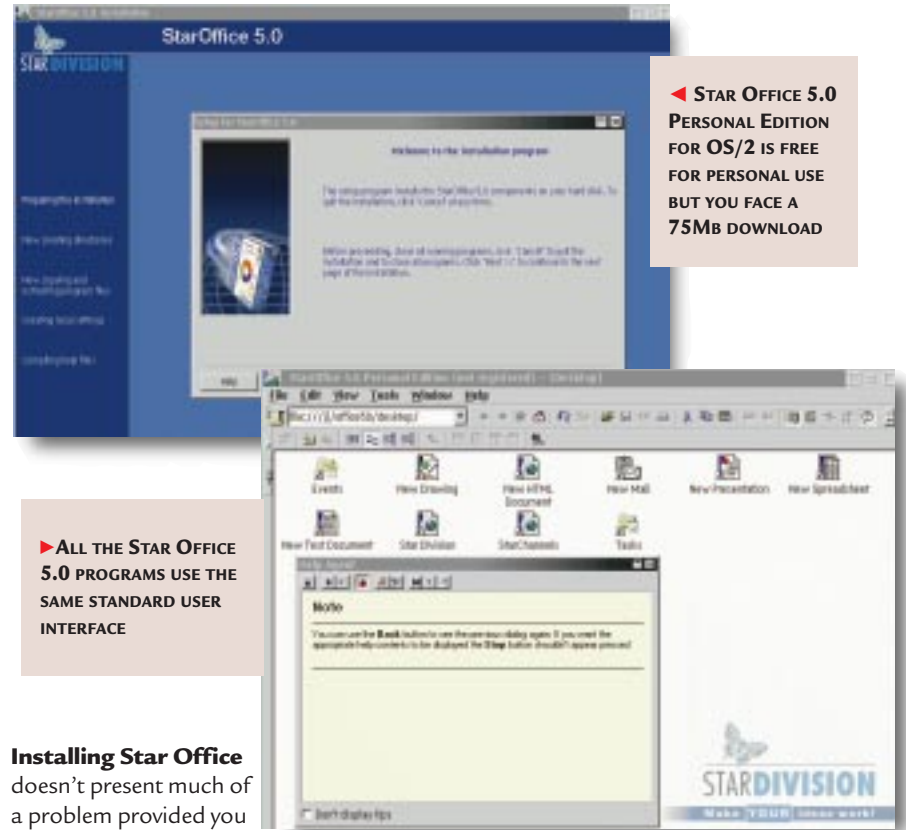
StarOffice 5.0

STAR DIVISION

Welcome to the installation program

Help

◄ STAR OFFICE 5.0 PERSONAL EDITION FOR OS/2 IS FREE FOR PERSONAL USE BUT YOU FACE A 75MB DOWNLOAD

File Edit View Tools Window Help

Events New Drawing New HTML Document New Mail New Presentation New Spreadsheet

New Text Document Star Division StarChannels Tasks

Note

Don't display tips

STARDIVISION

Make YOUR ideas work!

►ALL THE STAR OFFICE 5.0 PROGRAMS USE THE SAME STANDARD USER INTERFACE

Installing Star Office doesn't present much of a problem provided you